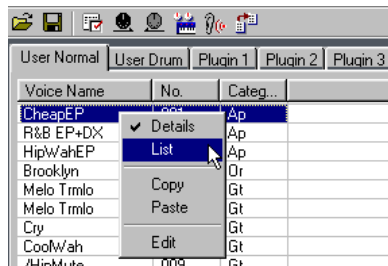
User Normal | User Drum | Plugin 1 | Plugin 2 | Plugin 3

| Voice Name | No. | Categ... |
|---|---|---|
| CheapEP | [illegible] | Ap |
| R&B EP+DX | | Ap |
| HipWahEP | | Ap |
| Brooklyn | | Or |
| Melo Trmlo | | Gt |
| Melo Trmlo | | Gt |
| Cry | | Gt |
| CoolWah | | Gt |
| /HipMute | 009 | Gt |

✔ Details
List
Copy
Paste
Edit